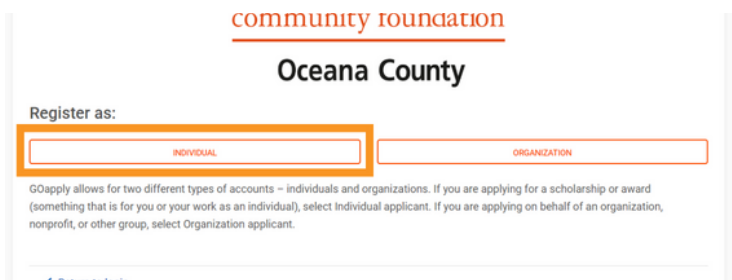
community foundation

Oceana County

Register as:

INDIVIDUAL

ORGANIZATION

GOapply allows for two different types of accounts – individuals and organizations. If you are applying for a scholarship or award (something that is for you or your work as an individual), select Individual applicant. If you are applying on behalf of an organization, nonprofit, or other group, select Organization applicant.

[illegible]